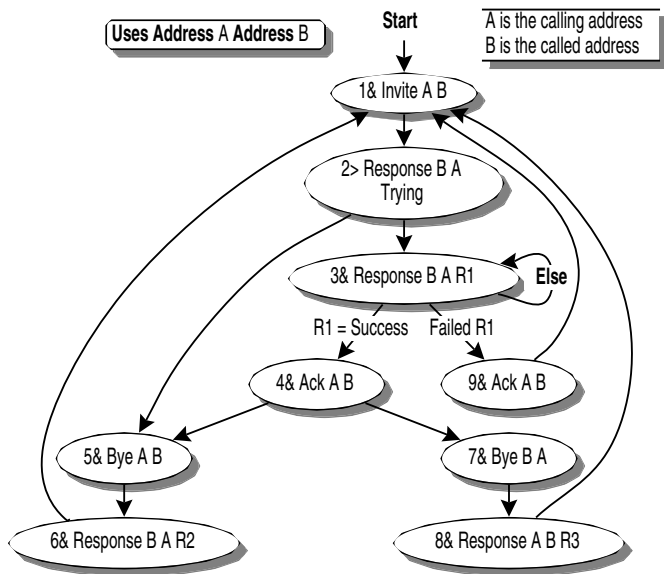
Uses Address A Address B

Start

A is the calling address
B is the called address

1& Invite A B

2> Response B A Trying

3& Response B A R1

Else

R1 = Success

Failed R1

4& Ack A B

9& Ack A B

5& Bye A B

7& Bye B A

6& Response B A R2

8& Response A B R3